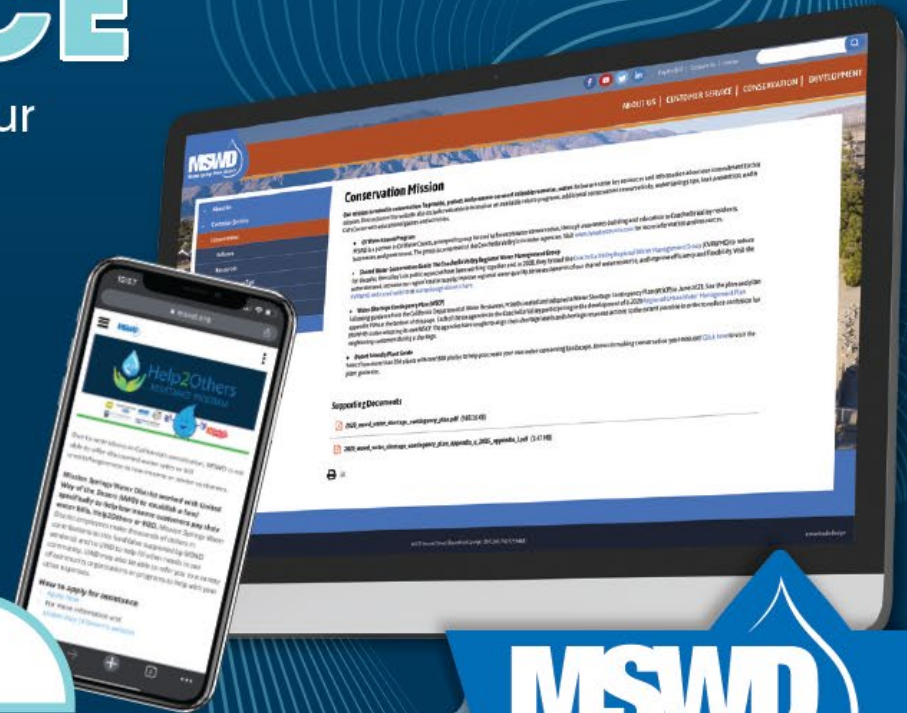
CE

ur

ABOUT US | CUSTOMER SERVICE | CONSERVATION | DEVELOPMENT

MSWD

Conservation Mission

Supporting Documents

Help2Others

Mission Springs Water District worked with United Way of the Desert (UWD) to establish a fund specifically to help low income customers pay their water bills.

How to apply for assistance:

MSWD